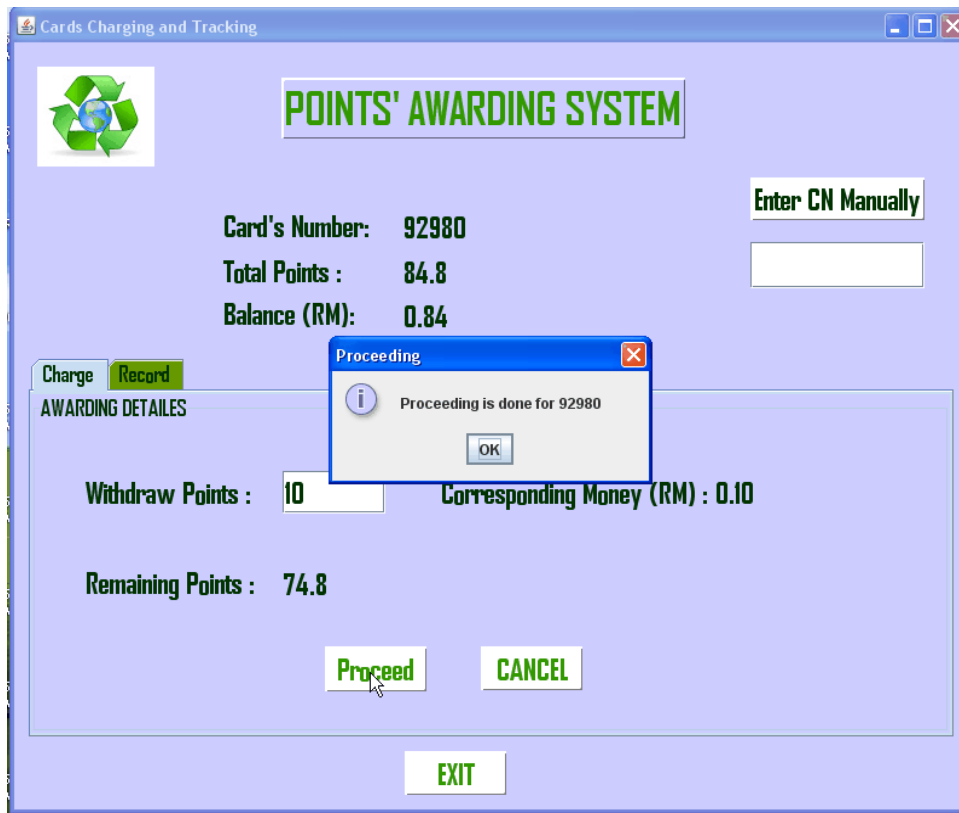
Cards Charging and Tracking

POINTS' AWARDING SYSTEM

Enter CN Manually

Card's Number: 92980

Total Points : 84.8

Balance (RM): 0.84

Charge

Record

AWARDING DETAILES

Proceeding

Proceeding is done for 92980

OK

Withdraw Points : 10

Corresponding Money (RM) : 0.10

Remaining Points : 74.8

Proceed

CANCEL

EXIT